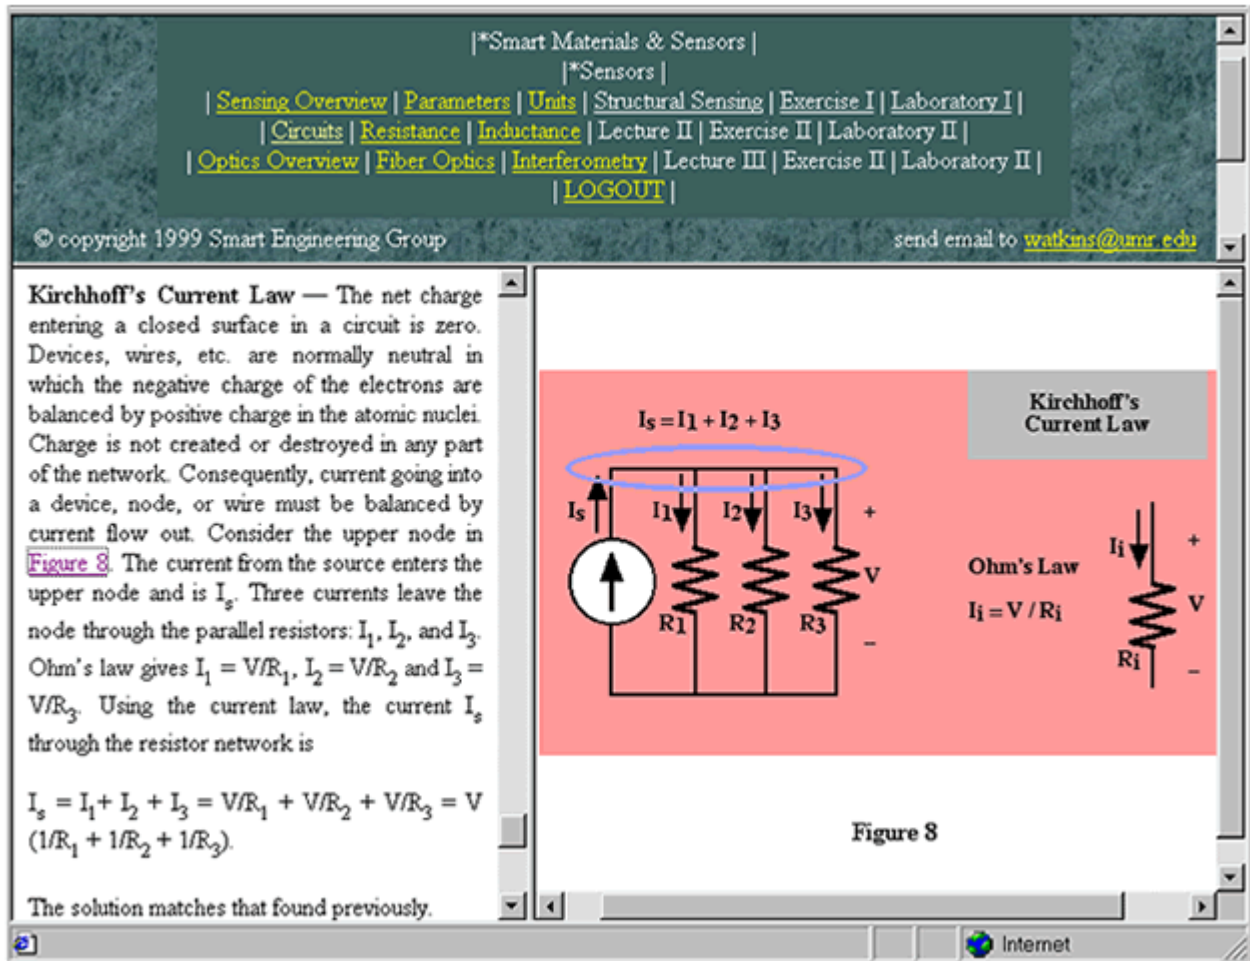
|*Smart Materials & Sensors |
|*Sensors |
| Sensing Overview | Parameters | Units | Structural Sensing | Exercise I | Laboratory I |
| Circuits | Resistance | Inductance | Lecture II | Exercise II | Laboratory II |
| Optics Overview | Fiber Optics | Interferometry | Lecture III | Exercise II | Laboratory II |
| LOGOUT |

© copyright 1999 Smart Engineering Group

send email to watkins@umr.edu

**Kirchhoff's Current Law** — The net charge entering a closed surface in a circuit is zero. Devices, wires, etc. are normally neutral in which the negative charge of the electrons are balanced by positive charge in the atomic nuclei. Charge is not created or destroyed in any part of the network. Consequently, current going into a device, node, or wire must be balanced by current flow out. Consider the upper node in Figure 8. The current from the source enters the upper node and is $I_s$. Three currents leave the node through the parallel resistors: $I_1$, $I_2$, and $I_3$. Ohm's law gives $I_1 = V/R_1$, $I_2 = V/R_2$ and $I_3 = V/R_3$. Using the current law, the current $I_s$ through the resistor network is

$I_s = I_1 + I_2 + I_3 = V/R_1 + V/R_2 + V/R_3 = V (1/R_1 + 1/R_2 + 1/R_3)$.

The solution matches that found previously.

$I_s = I_1 + I_2 + I_3$

Kirchhoff's Current Law

$I_s$ $I_1$ $I_2$ $I_3$ + V – $R_1$ $R_2$ $R_3$

Ohm's Law

$I_i = V / R_i$

$I_i$ + V – $R_i$

Figure 8

Internet